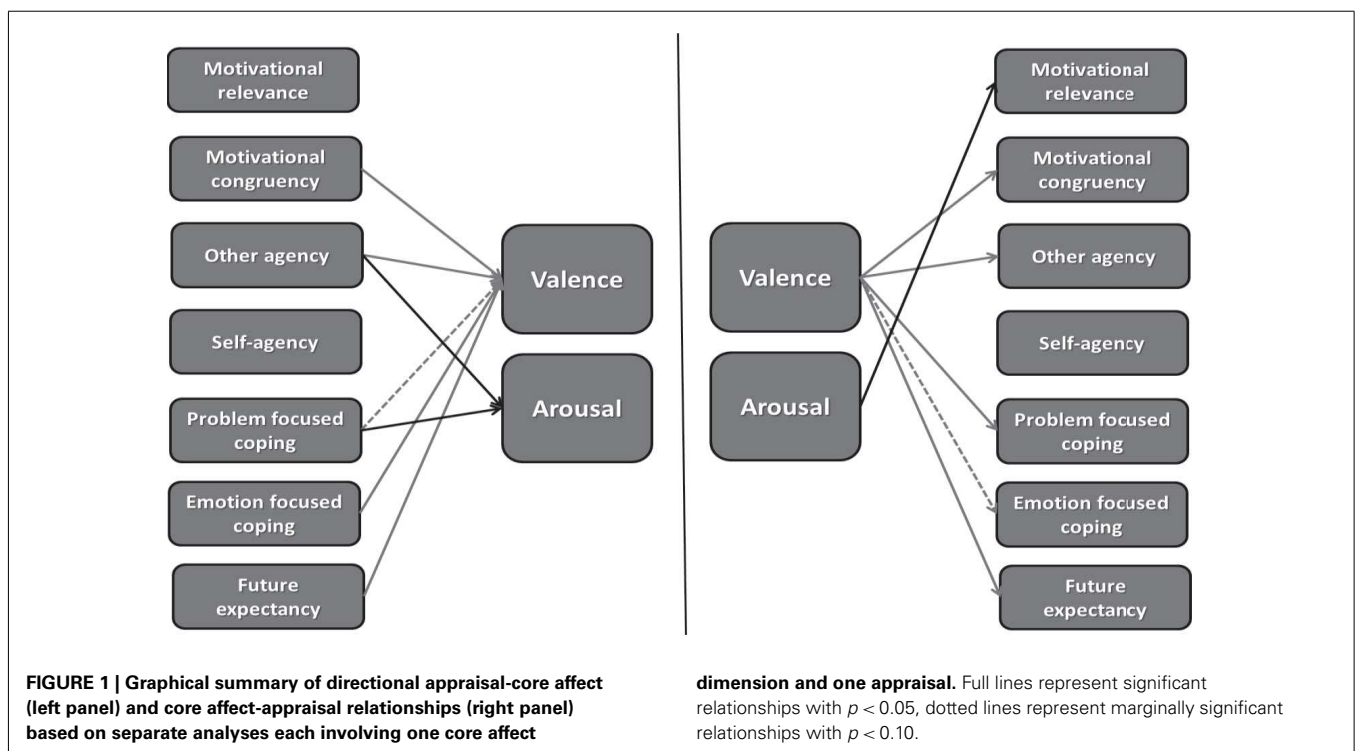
Motivational relevance

Motivational congruency

Other agency

Self-agency

Problem focused coping

Emotion focused coping

Future expectancy

Valence

Arousal

Valence

Arousal

Motivational relevance

Motivational congruency

Other agency

Self-agency

Problem focused coping

Emotion focused coping

Future expectancy

**FIGURE 1 | Graphical summary of directional appraisal-core affect (left panel) and core affect-appraisal relationships (right panel) based on separate analyses each involving one core affect dimension and one appraisal.** Full lines represent significant relationships with $p < 0.05$, dotted lines represent marginally significant relationships with $p < 0.10$.